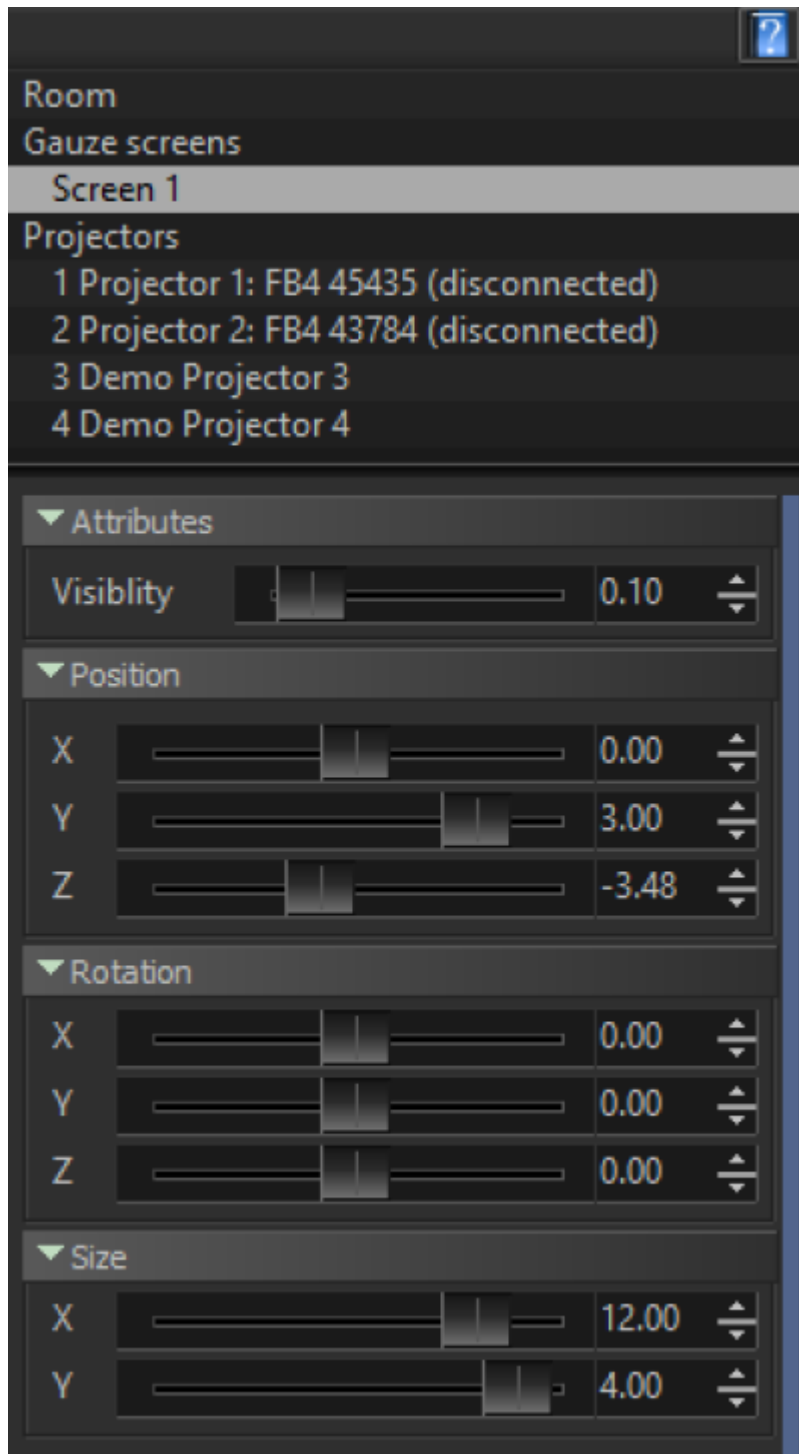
?

Room
Gauze screens
Screen 1
Projectors
1 Projector 1: FB4 45435 (disconnected)
2 Projector 2: FB4 43784 (disconnected)
3 Demo Projector 3
4 Demo Projector 4

Attributes
Visiblity 0.10

Position
X 0.00
Y 3.00
Z -3.48

Rotation
X 0.00
Y 0.00
Z 0.00

Size
X 12.00
Y 4.00